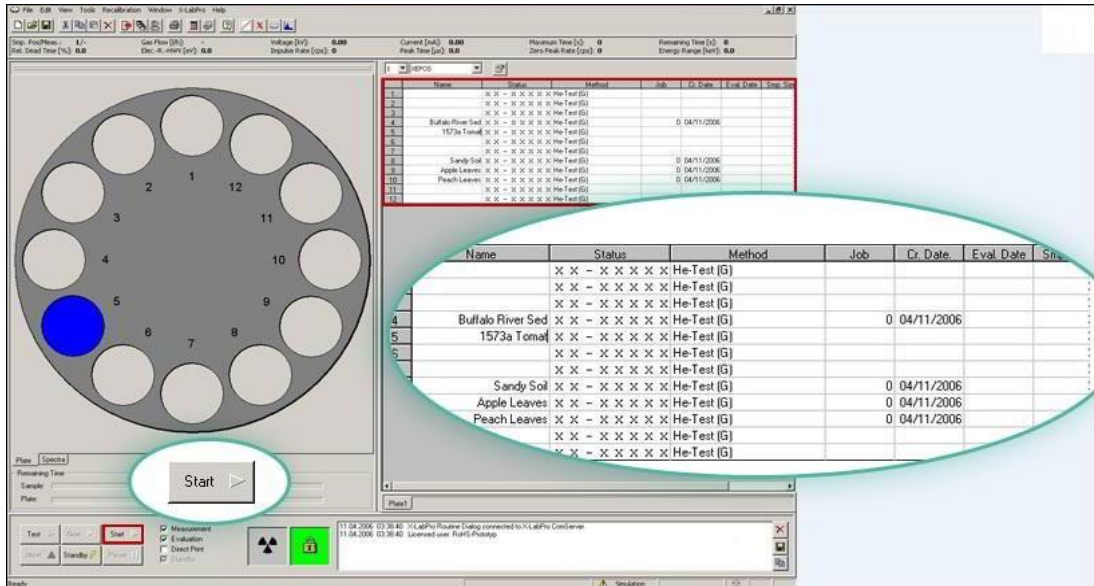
File Edit View Tools Recalibration Window X-LabPro Help

Smp. Pos|Meas.: 1/- Gas Flow [l/h]: - Voltage [kV]: 0.00 Current [mA]: 0.00 Maximum Time [s]: 0 Remaining Time [s]: 0
Rel. Dead Time [%]: 0.0 Elec.-R.-HWV [eV]: 0.0 Impulse Rate [cps]: 0 Peak Time [µs]: 0.0 Zero Peak Rate [cps]: 0 Energy Range [keV]: 0.0

XEPOS

1 2 3 4 5 6 7 8 9 10 11 12

| | Name | Status | Method | Job | Cr. Date. | Eval. Date | Smp. Size |
|---|---|---|---|---|---|---|---|
| 1 | | X X - X X X X X | He-Test (G) | | | | |
| 2 | | X X - X X X X X | He-Test (G) | | | | |
| 3 | | X X - X X X X X | He-Test (G) | | | | |
| 4 | Buffalo River Sed | X X - X X X X X | He-Test (G) | 0 | 04/11/2006 | | |
| 5 | 1573a Tomat | X X - X X X X X | He-Test (G) | | | | |
| 6 | | X X - X X X X X | He-Test (G) | | | | |
| 7 | | X X - X X X X X | He-Test (G) | | | | |
| 8 | Sandy Soil | X X - X X X X X | He-Test (G) | 0 | 04/11/2006 | | |
| 9 | Apple Leaves | X X - X X X X X | He-Test (G) | 0 | 04/11/2006 | | |
| 10 | Peach Leaves | X X - X X X X X | He-Test (G) | 0 | 04/11/2006 | | |
| 11 | | X X - X X X X X | He-Test (G) | | | | |
| 12 | | X X - X X X X X | He-Test (G) | | | | |

Plate Spectra
Remaining Time
Sample:
Plate:

Start

Plate1

Test Next Start Abort Standby Pause
Measurement
Evaluation
Direct Print
Standby

11.04.2006 03:38:40 X-LabPro Routine Dialog connected to X-LabPro ComServer
11.04.2006 03:38:40 Licensed user: RoHS-Prototyp

Ready Simulation